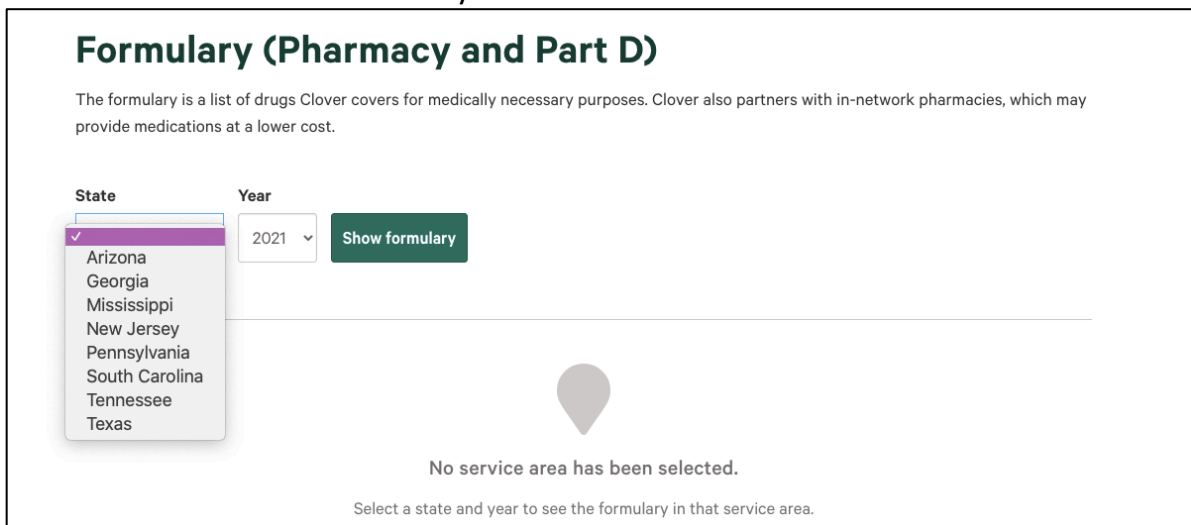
Formulary (Pharmacy and Part D)

The formulary is a list of drugs Clover covers for medically necessary purposes. Clover also partners with in-network pharmacies, which may provide medications at a lower cost.

State

✓
Arizona
Georgia
Mississippi
New Jersey
Pennsylvania
South Carolina
Tennessee
Texas

Year

2021

Show formulary

No service area has been selected.

Select a state and year to see the formulary in that service area.